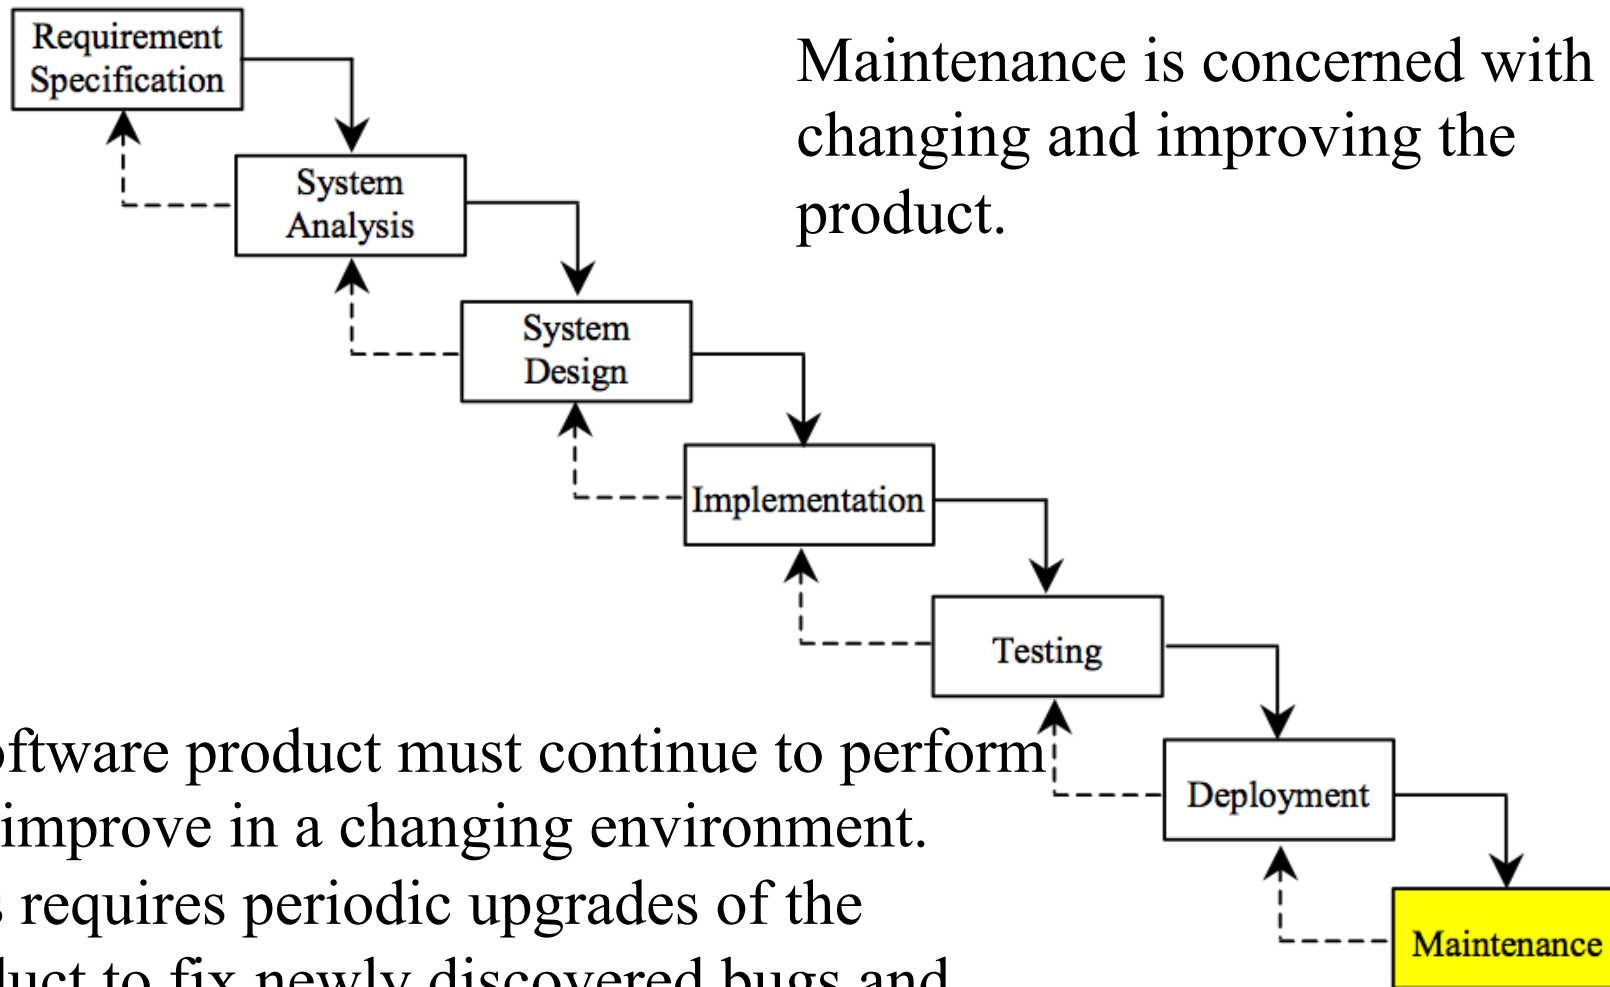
Requirement Specification

System Analysis

System Design

Implementation

Testing

Deployment

Maintenance

Maintenance is concerned with changing and improving the product.

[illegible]ftware product must continue to perform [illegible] improve in a changing environment. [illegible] requires periodic upgrades of the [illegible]